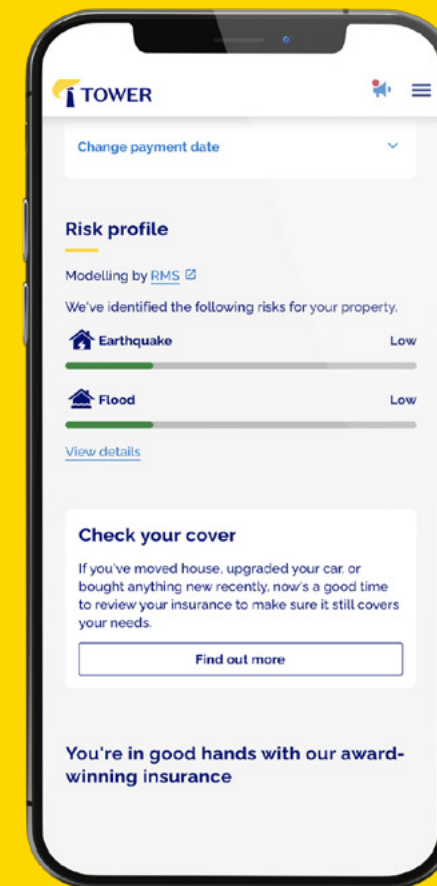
TOWER

Change payment date

Risk profile

Modelling by RMS

We've identified the following risks for your property.

Earthquake Low

Flood Low

View details

Check your cover

If you've moved house, upgraded your car, or bought anything new recently, now's a good time to review your insurance to make sure it still covers your needs.

Find out more

You're in good hands with our award-winning insurance